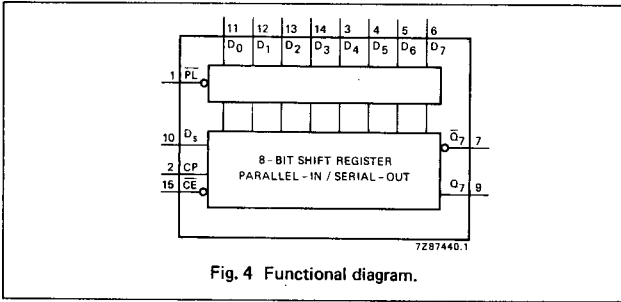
11 12 13 14 3 4 5 6

$D_0$ $D_1$ $D_2$ $D_3$ $D_4$ $D_5$ $D_6$ $D_7$

1 $\overline{PL}$

10 $D_s$

2 CP

15 $\overline{CE}$

8 - BIT SHIFT REGISTER
PARALLEL - IN / SERIAL - OUT

$\overline{Q}_7$ 7

$Q_7$ 9

7Z87440.1

Fig. 4 Functional diagram.